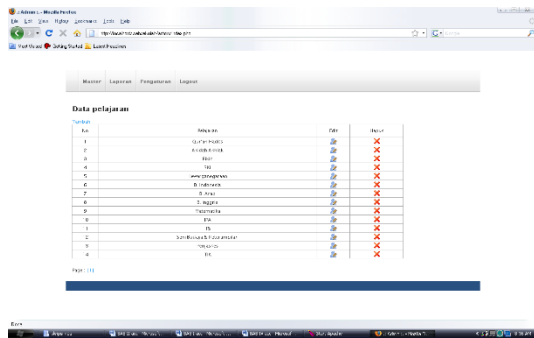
:: Admin :: - Mozilla Firefox
File Edit View History Bookmarks Tools Help
http://localhost/sekolah/admin/?admin=mapel.php
Most Visited Getting Started Latest Headlines

Master Laporan Pengaturan Logout

Data pelajaran

Tambah

| No | Mapel | Edit | Hapus |
|---|---|---|---|
| 1 | Qur'an Hadits | | ✕ |
| 2 | Aqidah Akhlak | | ✕ |
| 3 | Fiqih | | ✕ |
| 4 | SKI | | ✕ |
| 5 | Kewarganegaraan | | ✕ |
| 6 | B. Indonesia | | ✕ |
| 7 | B. Arab | | ✕ |
| 8 | B. Inggris | | ✕ |
| 9 | Matematika | | ✕ |
| 10 | IPA | | ✕ |
| 11 | IPS | | ✕ |
| 12 | Seni Budaya & Keterampilan | | ✕ |
| 13 | Penjaskes | | ✕ |
| 14 | TIK | | ✕ |

Page : [1]

Done